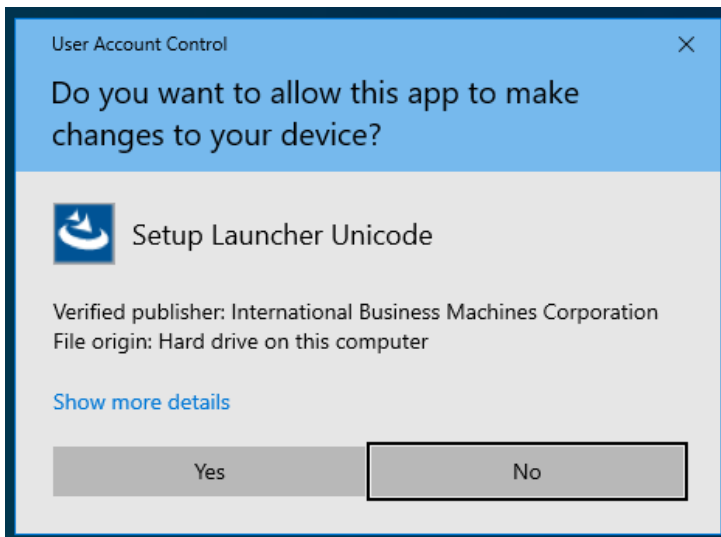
User Account Control

Do you want to allow this app to make changes to your device?

Setup Launcher Unicode

Verified publisher: International Business Machines Corporation
File origin: Hard drive on this computer

Show more details

Yes

No